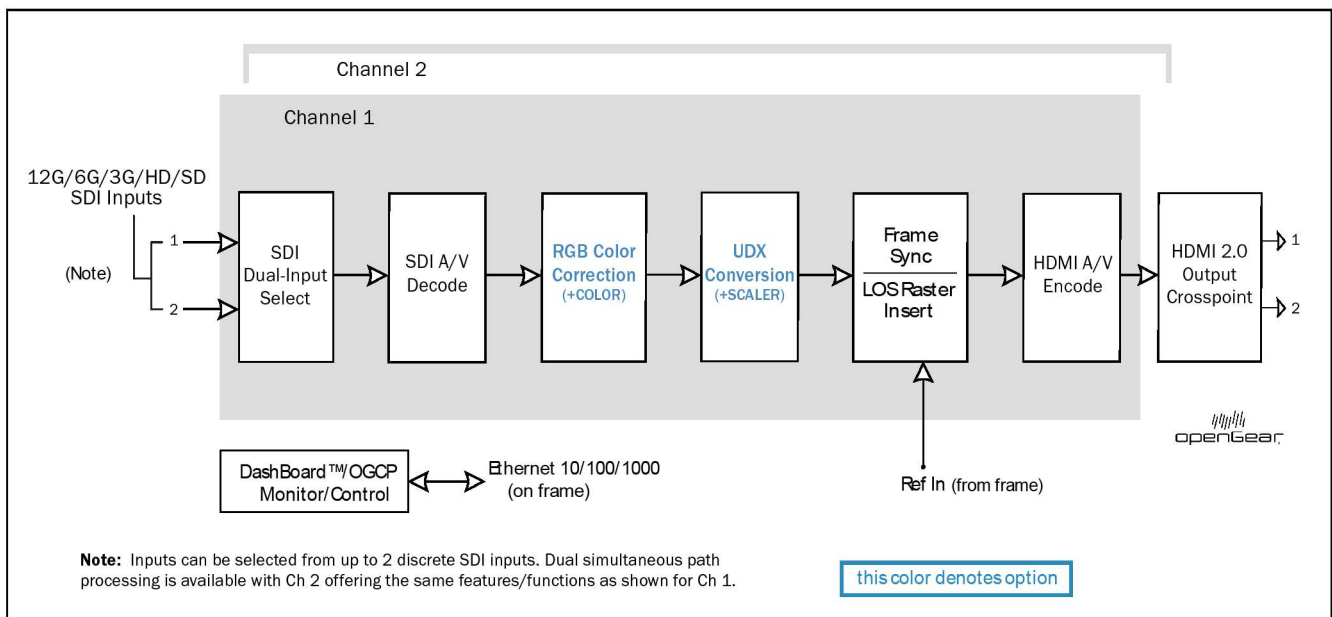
Channel 2

Channel 1

12G/6G/3G/HD/SD SDI Inputs

1

2

(Note)

SDI Dual-Input Select

SDI A/V Decode

RGB Color Correction (+COLOR)

UDX Conversion (+SCALER)

Frame Sync

LOS Raster Insert

HDMI A/V Encode

HDMI 2.0 Output Crosspoint

1

2

openGear

DashBoard™/OGCP Monitor/Control

Ethernet 10/100/1000 (on frame)

Ref In (from frame)

**Note:** Inputs can be selected from up to 2 discrete SDI inputs. Dual simultaneous path processing is available with Ch 2 offering the same features/functions as shown for Ch 1.

this color denotes option